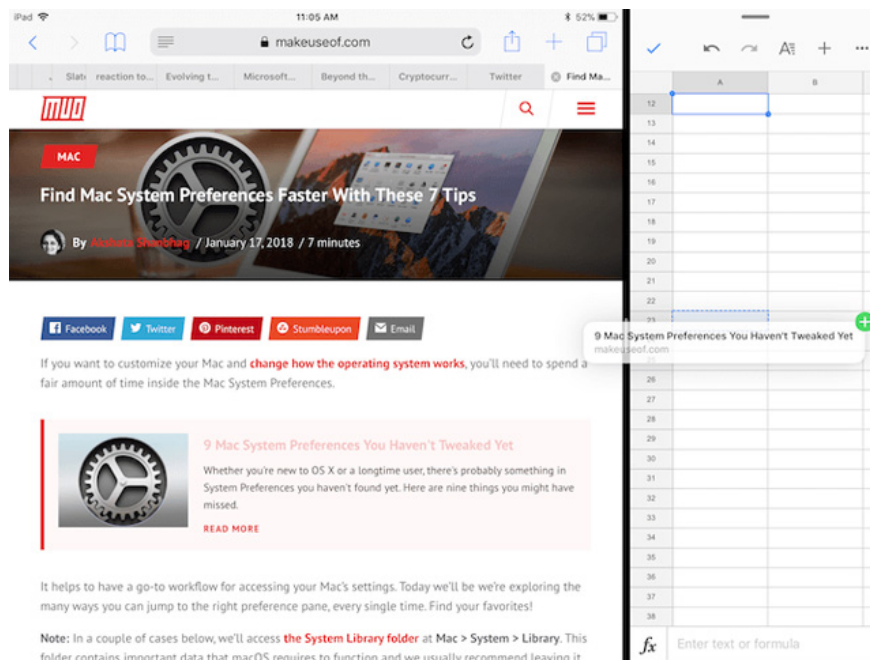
iPad 11:05 AM 52%

makeuseof.com

Slat reaction to... Evolving t... Microsoft... Beyond th... Cryptocurr... Twitter Find Ma...

MUO

MAC

Find Mac System Preferences Faster With These 7 Tips

By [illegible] / January 17, 2018 / 7 minutes

Facebook Twitter Pinterest Stumbleupon Email

If you want to customize your Mac and change how the operating system works, you'll need to spend a fair amount of time inside the Mac System Preferences.

9 Mac System Preferences You Haven't Tweaked Yet

Whether you're new to OS X or a longtime user, there's probably something in System Preferences you haven't found yet. Here are nine things you might have missed.

READ MORE

It helps to have a go-to workflow for accessing your Mac's settings. Today we'll be we're exploring the many ways you can jump to the right preference pane, every single time. Find your favorites!

Note: In a couple of cases below, we'll access the System Library folder at Mac > System > Library. This folder contains important data that macOS requires to function and we usually recommend leaving it

A B

12
13
15
16
17
18
19
20
21
22
23
26
27
28
29
30
31
32
33
34
35
36
37
38

9 Mac System Preferences You Haven't Tweaked Yet
makeuseof.com

fx Enter text or formula